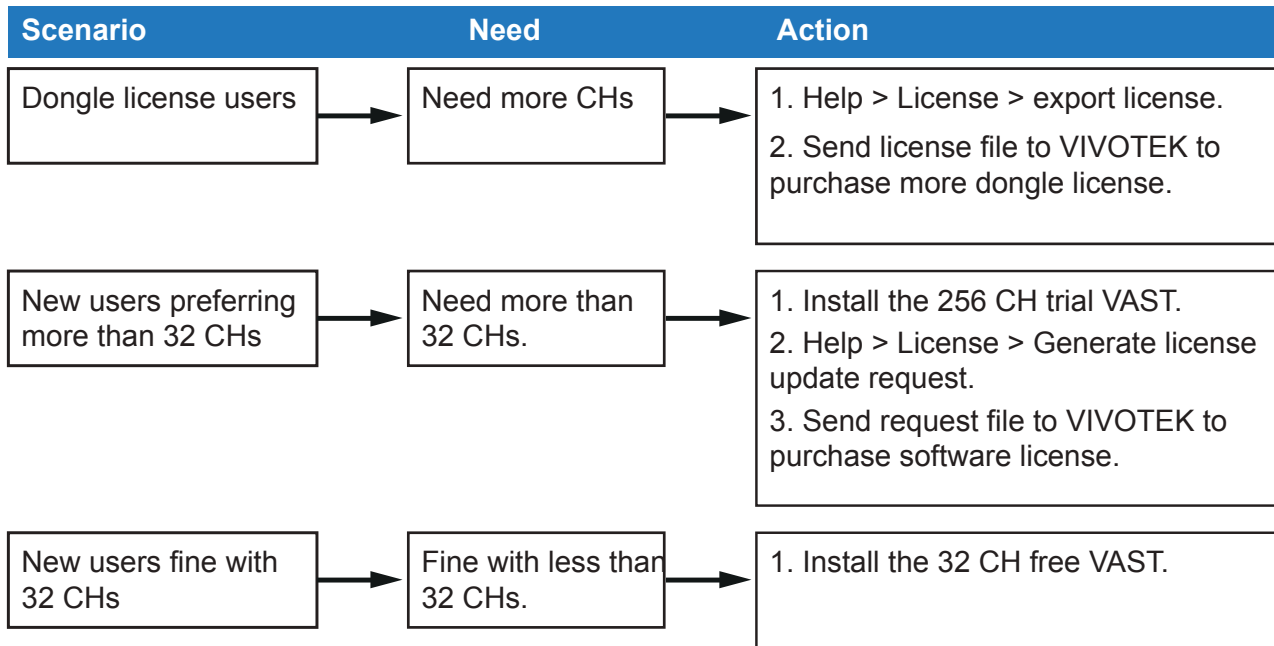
| Scenario | Need | Action |
|---|---|---|
| Dongle license users | Need more CHs | 1. Help > License > export license.<br>2. Send license file to VIVOTEK to purchase more dongle license. |
| New users preferring more than 32 CHs | Need more than 32 CHs. | 1. Install the 256 CH trial VAST.<br>2. Help > License > Generate license update request.<br>3. Send request file to VIVOTEK to purchase software license. |
| New users fine with 32 CHs | Fine with less than 32 CHs. | 1. Install the 32 CH free VAST. |